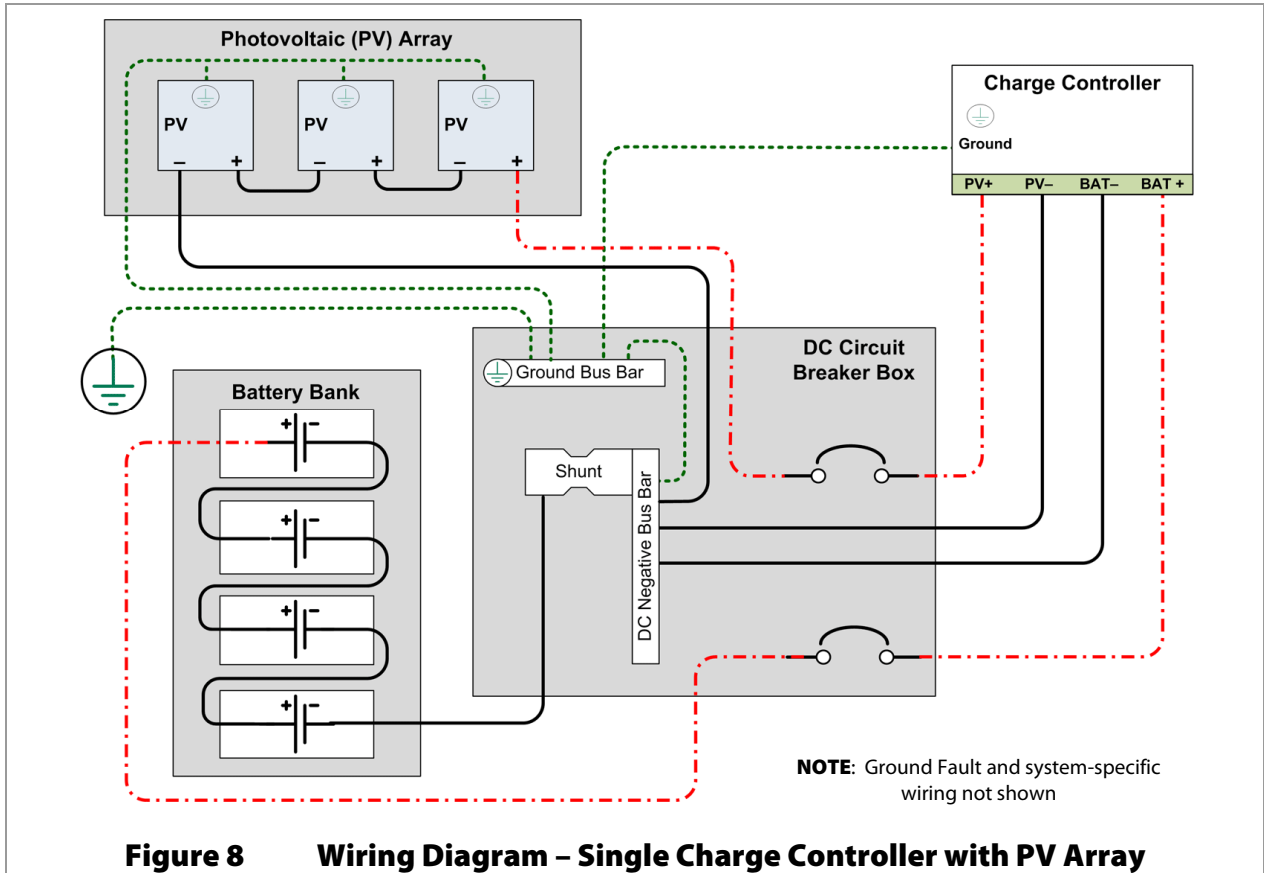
Photovoltaic (PV) Array

PV
– +

PV
– +

PV
– +

Charge Controller

Ground

PV+ PV– BAT– BAT +

DC Circuit Breaker Box

Ground Bus Bar

Battery Bank

+ –

+ –

+ –

+ –

Shunt

DC Negative Bus Bar

**NOTE**: Ground Fault and system-specific wiring not shown

Figure 8 Wiring Diagram – Single Charge Controller with PV Array